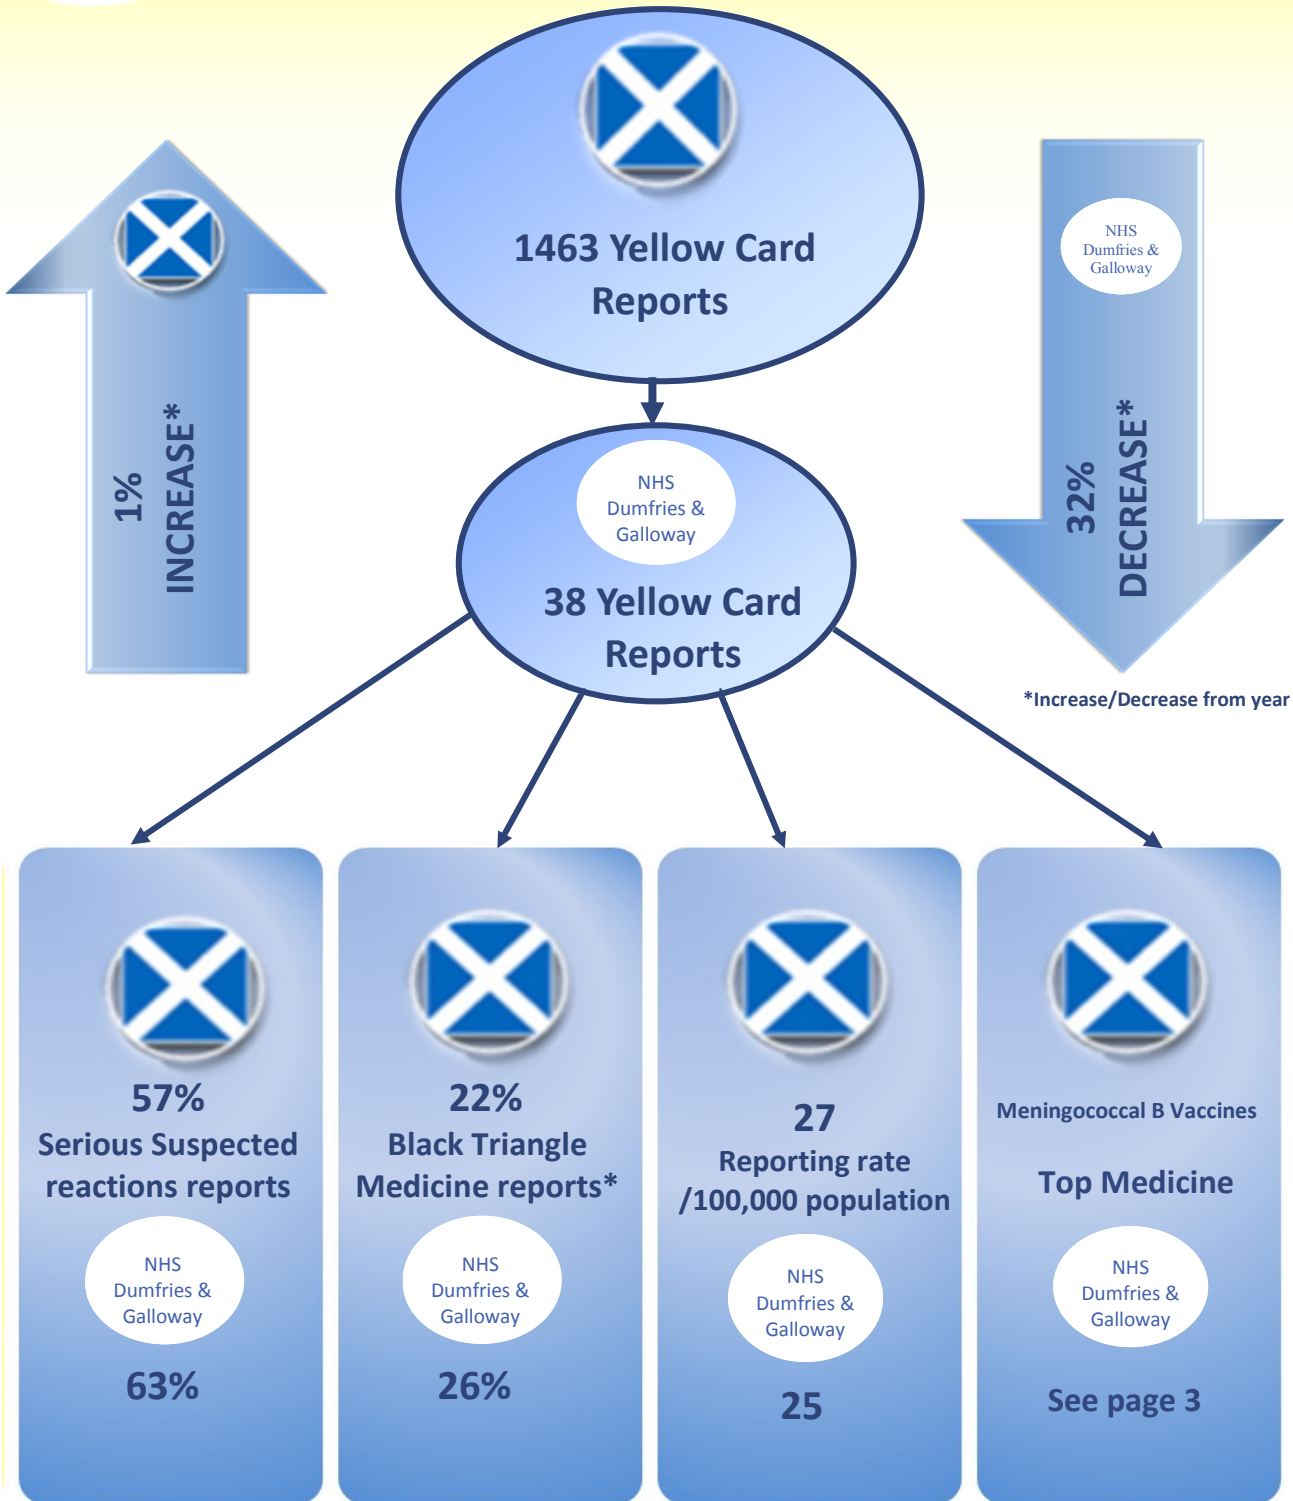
1463 Yellow Card Reports

1% INCREASE*

NHS Dumfries & Galloway

32% DECREASE*

NHS Dumfries & Galloway

38 Yellow Card Reports

*Increase/Decrease from year

57%
Serious Suspected reactions reports

NHS Dumfries & Galloway

63%

22%
Black Triangle Medicine reports*

NHS Dumfries & Galloway

26%

27
Reporting rate /100,000 population

NHS Dumfries & Galloway

25

Meningococcal B Vaccines

Top Medicine

NHS Dumfries & Galloway

See page 3